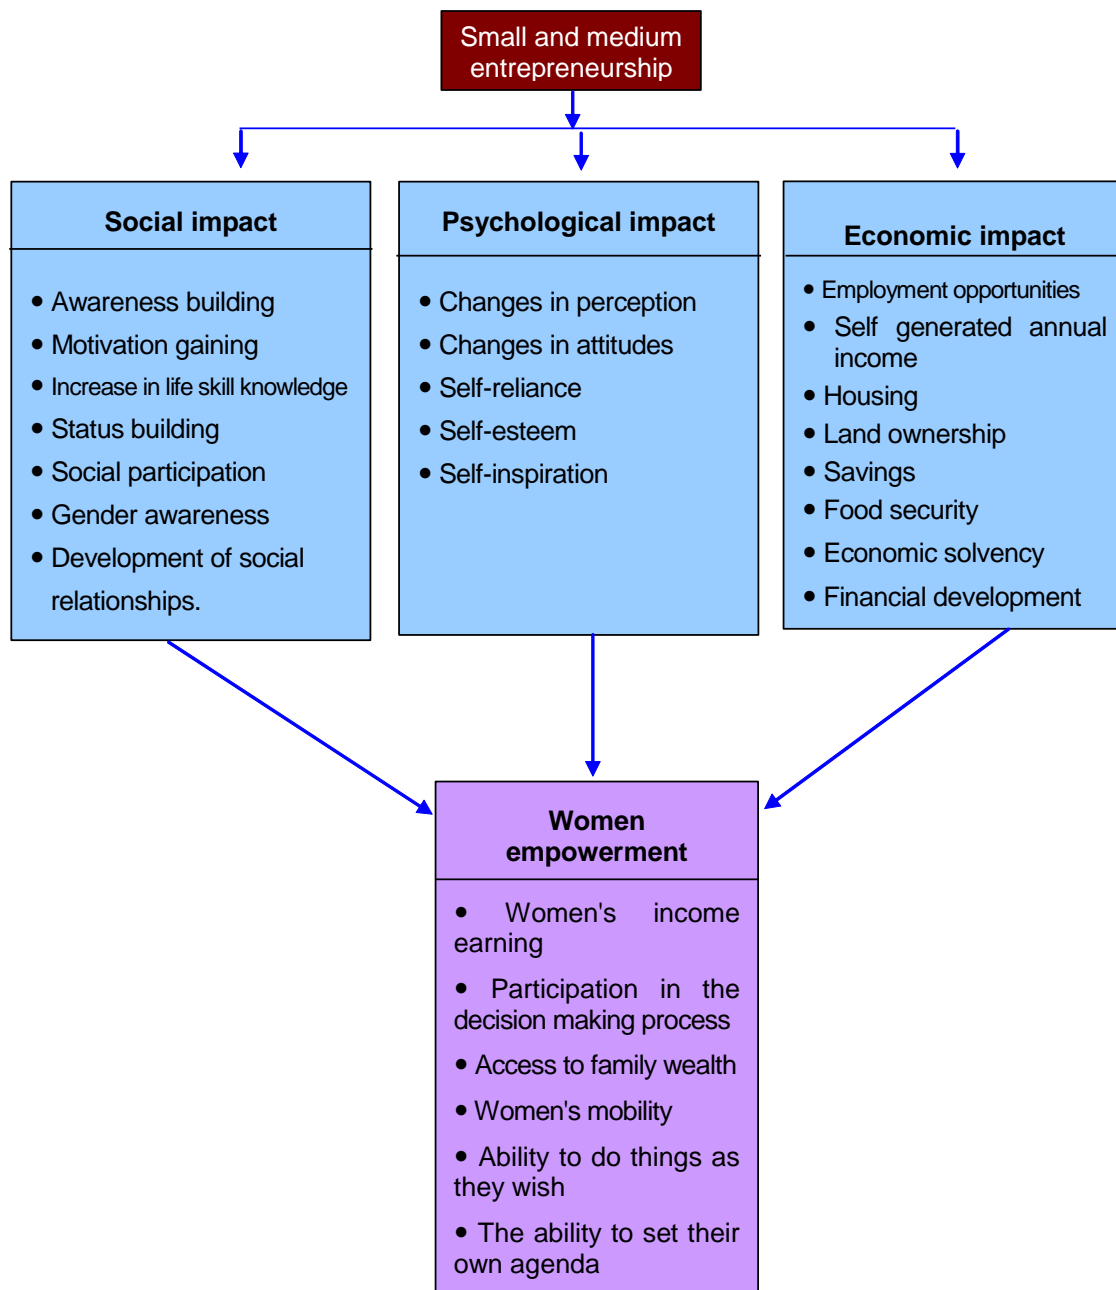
Small and medium entrepreneurship

Social impact

- Awareness building
- Motivation gaining
- Increase in life skill knowledge
- Status building
- Social participation
- Gender awareness
- Development of social relationships.

Psychological impact

- Changes in perception
- Changes in attitudes
- Self-reliance
- Self-esteem
- Self-inspiration

Economic impact

- Employment opportunities
- Self generated annual income
- Housing
- Land ownership
- Savings
- Food security
- Economic solvency
- Financial development

Women empowerment

- Women's income earning
- Participation in the decision making process
- Access to family wealth
- Women's mobility
- Ability to do things as they wish
- The ability to set their own agenda